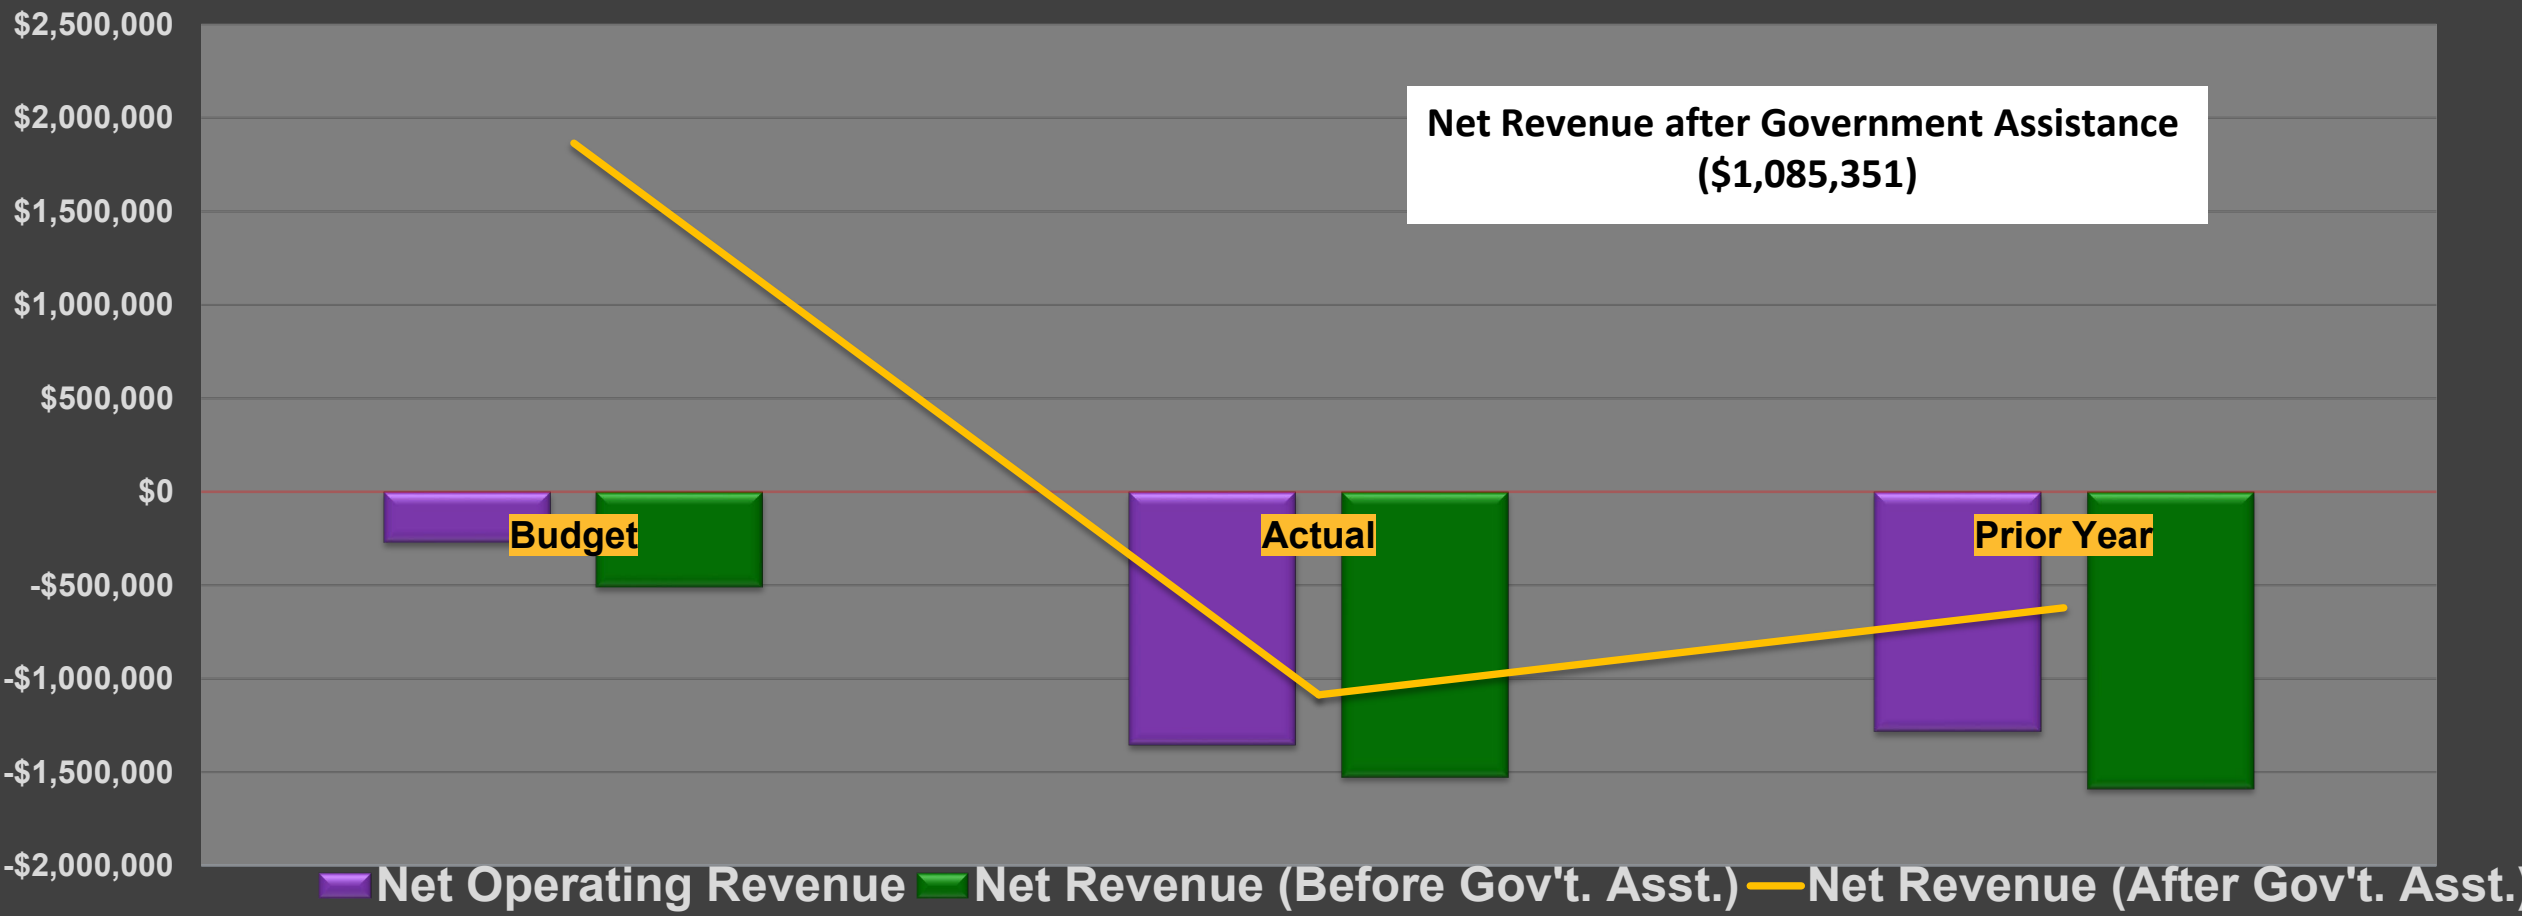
$2,500,000
$2,000,000
$1,500,000
$1,000,000
$500,000
$0
-$500,000
-$1,000,000
-$1,500,000
-$2,000,000

Net Revenue after Government Assistance ($1,085,351)

Budget
Actual
Prior Year

Net Operating Revenue
Net Revenue (Before Gov't. Asst.)
Net Revenue (After Gov't. Asst.)